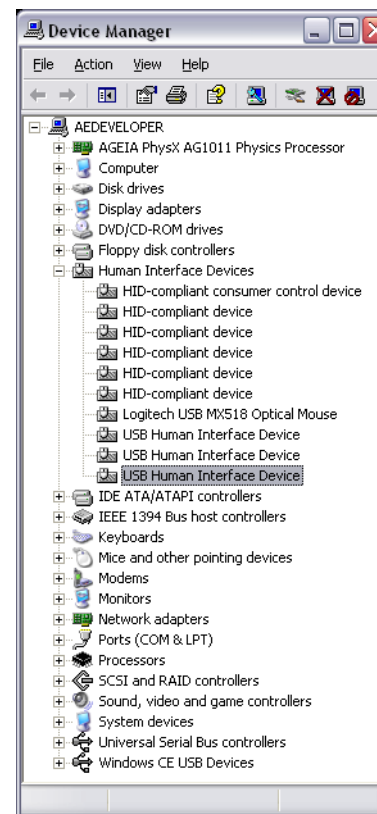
Device Manager

File Action View Help

AEDEVELOPER
AGEIA PhysX AG1011 Physics Processor
Computer
Disk drives
Display adapters
DVD/CD-ROM drives
Floppy disk controllers
Human Interface Devices
HID-compliant consumer control device
HID-compliant device
HID-compliant device
HID-compliant device
HID-compliant device
HID-compliant device
Logitech USB MX518 Optical Mouse
USB Human Interface Device
USB Human Interface Device
USB Human Interface Device
IDE ATA/ATAPI controllers
IEEE 1394 Bus host controllers
Keyboards
Mice and other pointing devices
Modems
Monitors
Network adapters
Ports (COM & LPT)
Processors
SCSI and RAID controllers
Sound, video and game controllers
System devices
Universal Serial Bus controllers
Windows CE USB Devices